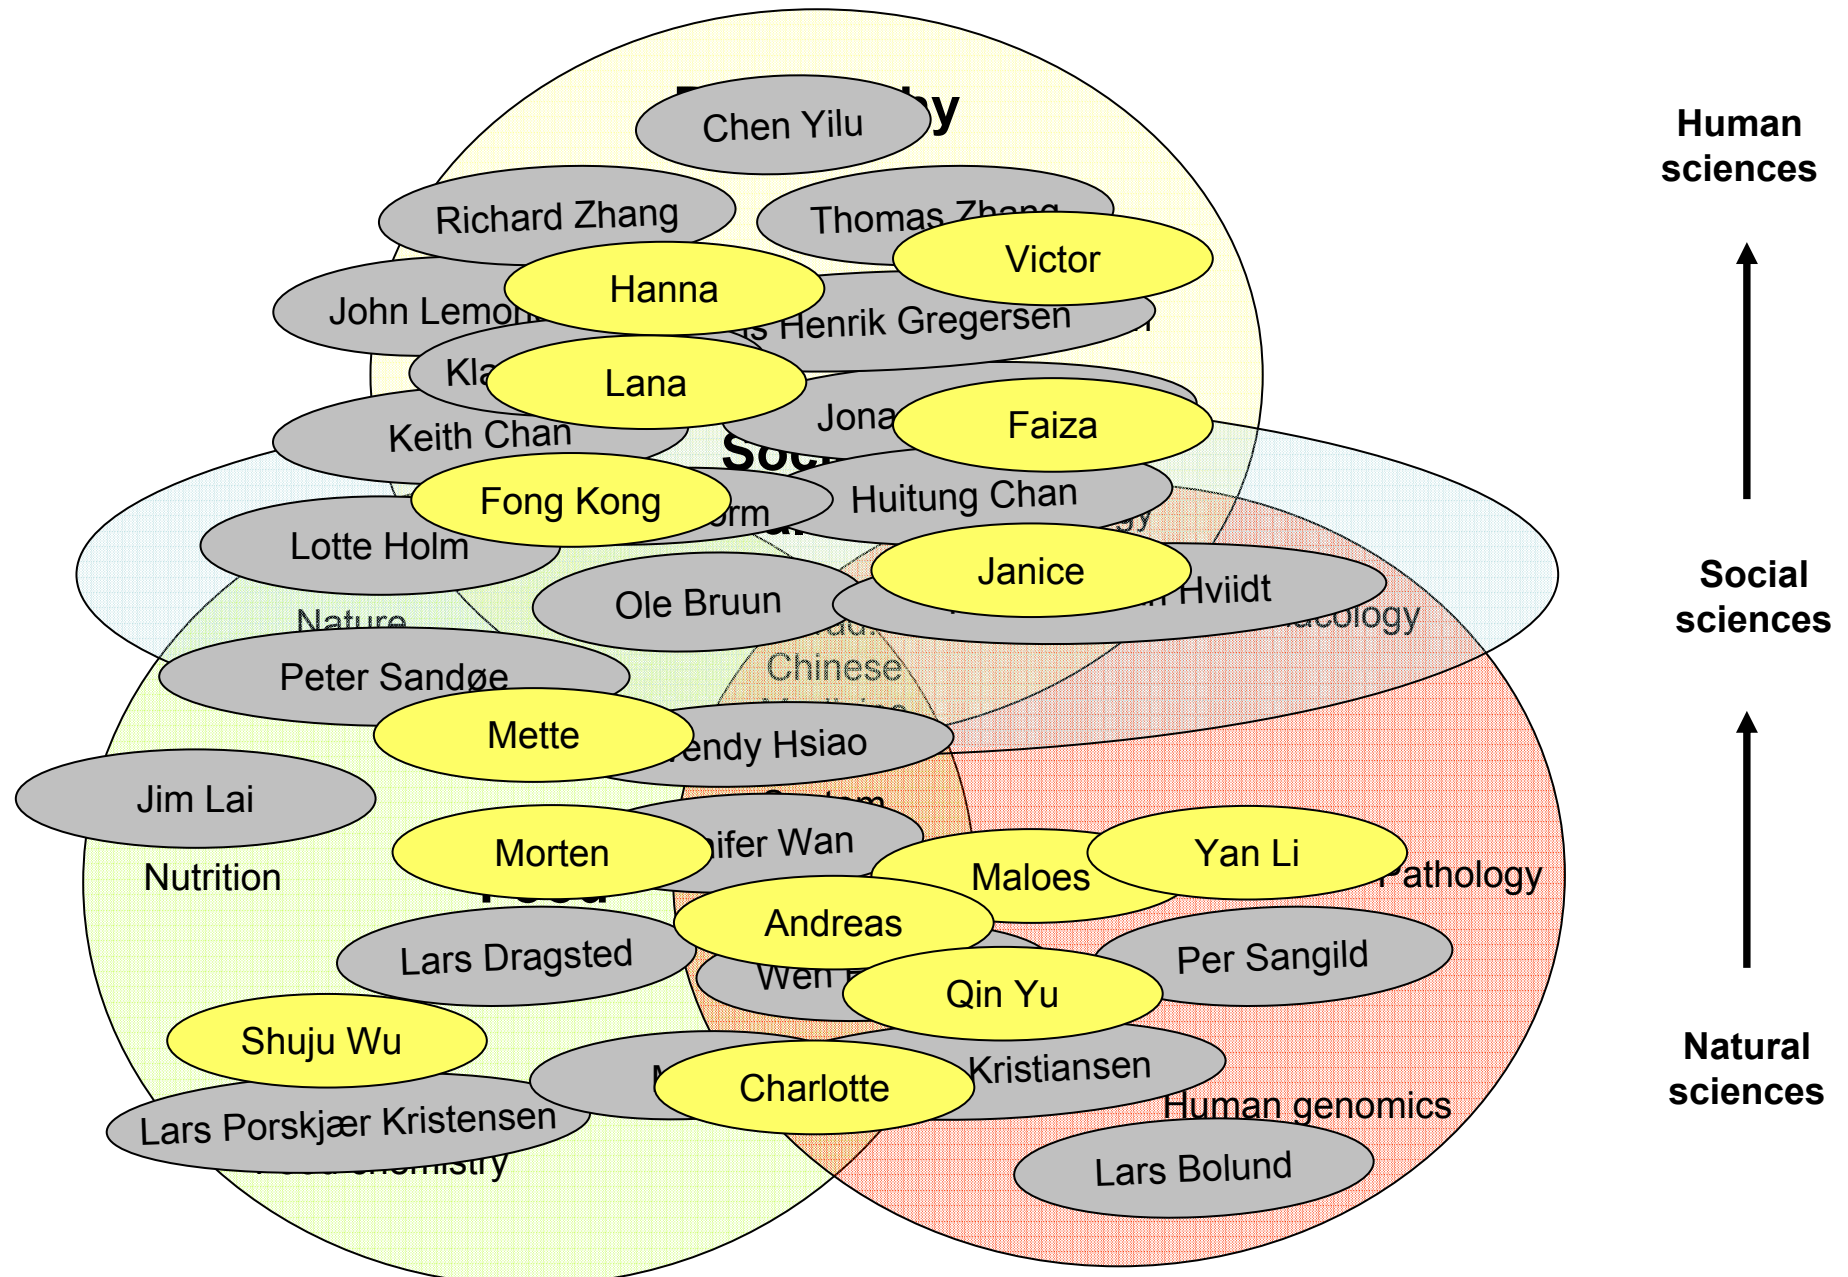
Chen Yilu

Richard Zhang

Thomas Zhang

Victor

Hanna

John Lemon

Henrik Gregersen

Kla

Lana

Jona

Keith Chan

Faiza

Soc

Fong Kong

rm

Huitung Chan

Lotte Holm

Janice

Ole Bruun

Hviidt

Nature

Chinese

Peter Sandøe

Mette

endy Hsiao

Jim Lai

Morten

ifer Wan

Maloes

Yan Li

Pathology

Nutrition

Andreas

Lars Dragsted

Per Sangild

Wen

Qin Yu

Shuju Wu

Charlotte

Kristiansen

Lars Porskjær Kristensen

Human genomics

Lars Bolund

Human sciences

Social sciences

Natural sciences